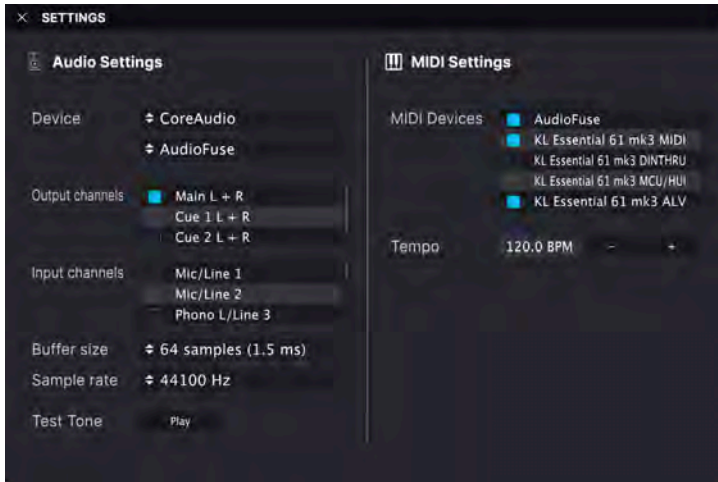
× SETTINGS

Audio Settings

Device ◆ CoreAudio

◆ AudioFuse

Output channels Main L + R

Cue 1 L + R

Cue 2 L + R

Input channels Mic/Line 1

Mic/Line 2

Phono L/Line 3

Buffer size ◆ 64 samples (1.5 ms)

Sample rate ◆ 44100 Hz

Test Tone Play

MIDI Settings

MIDI Devices AudioFuse

KL Essential 61 mk3 MIDI

KL Essential 61 mk3 DINTHRU

KL Essential 61 mk3 MCU/HUI

KL Essential 61 mk3 ALV

Tempo 120.0 BPM – +